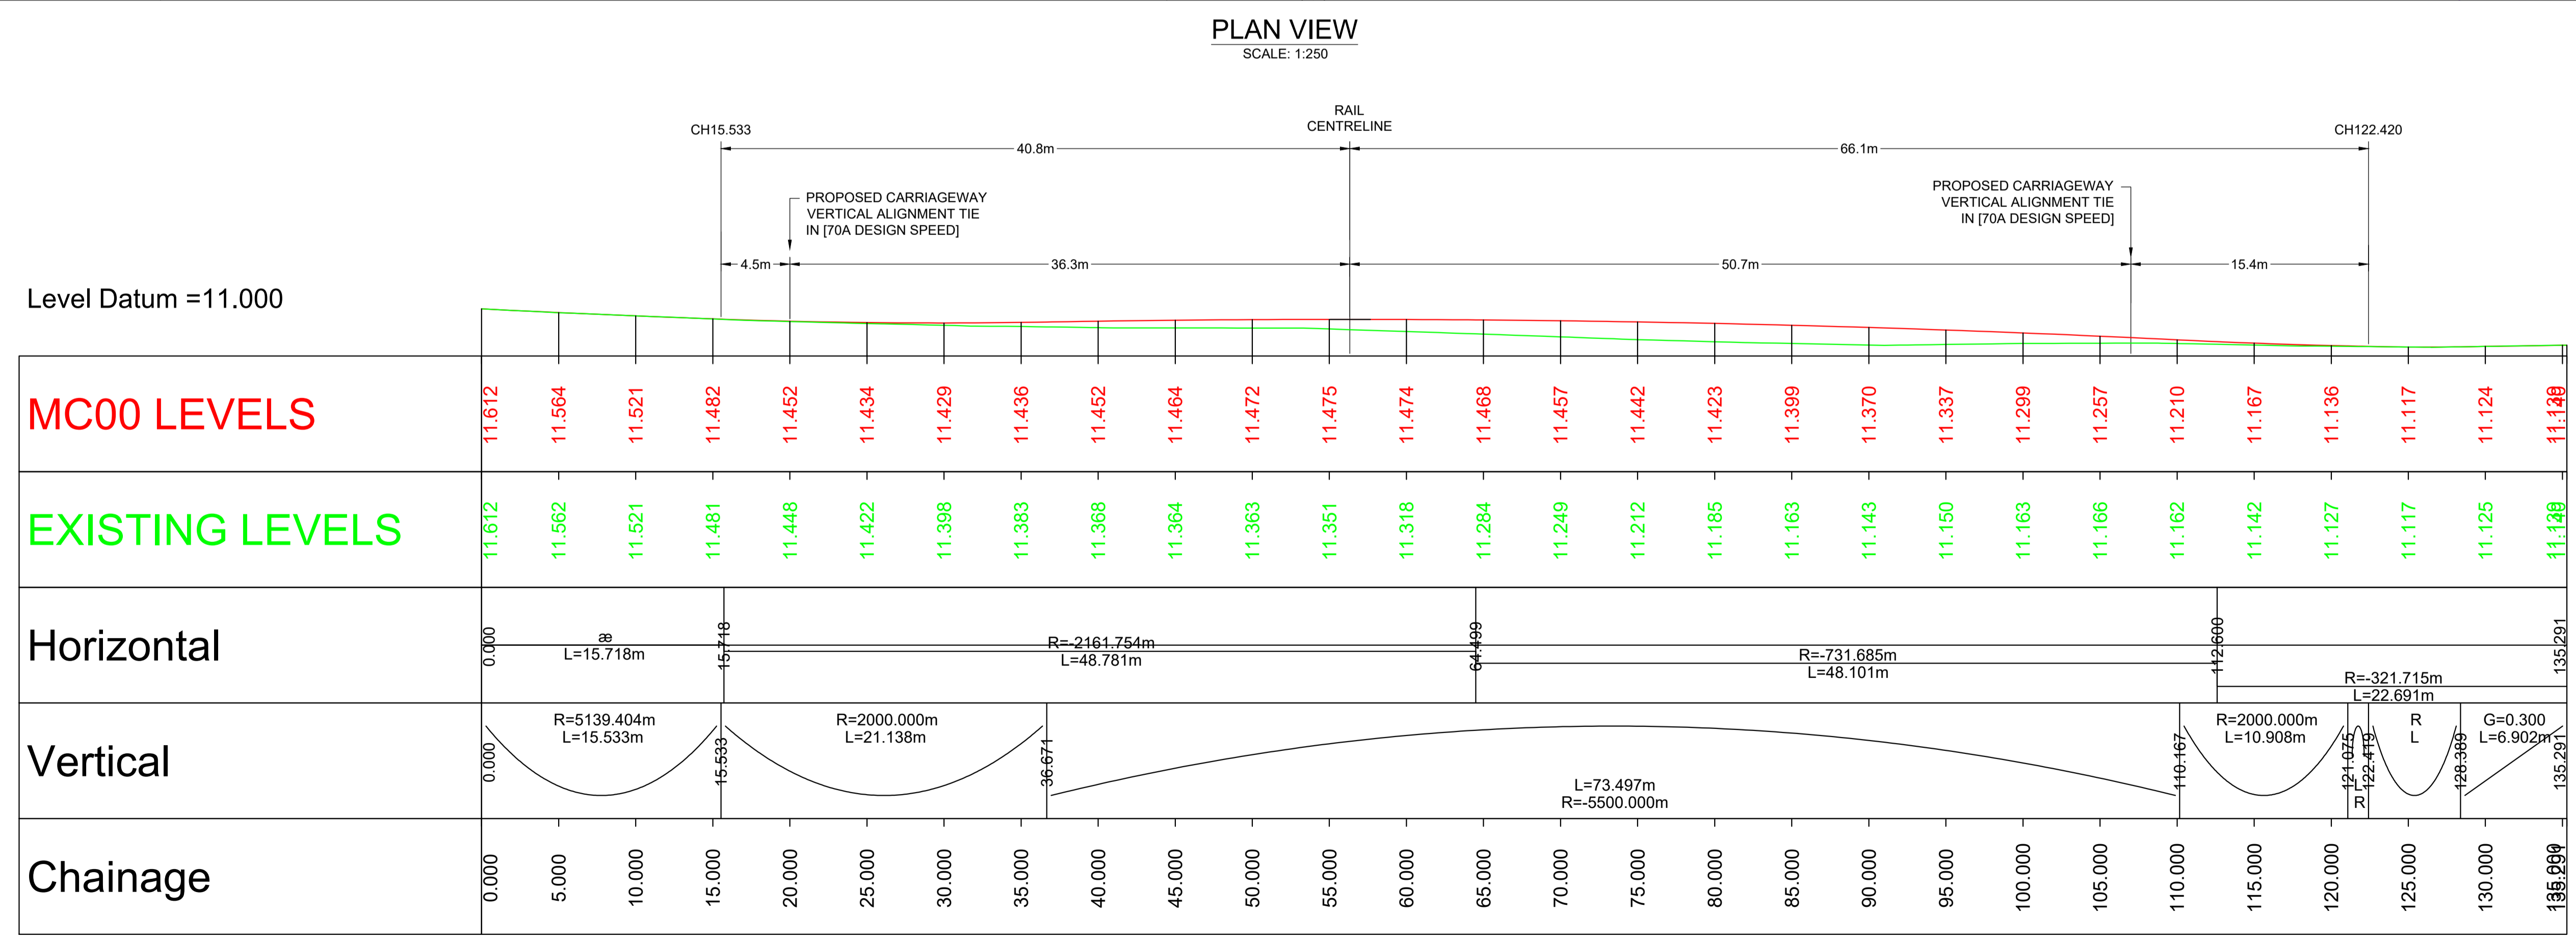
PLAN VIEW
SCALE: 1:250

RAIL CENTRELINE

CH15.533

CH122.420

40.8m

66.1m

PROPOSED CARRIAGEWAY VERTICAL ALIGNMENT TIE IN [70A DESIGN SPEED]

PROPOSED CARRIAGEWAY VERTICAL ALIGNMENT TIE IN [70A DESIGN SPEED]

4.5m

36.3m

50.7m

15.4m

Level Datum =11.000

| MC00 LEVELS | 11.612 | 11.564 | 11.521 | 11.482 | 11.452 | 11.434 | 11.429 | 11.436 | 11.452 | 11.464 | 11.472 | 11.475 | 11.474 | 11.468 | 11.457 | 11.442 | 11.423 | 11.399 | 11.370 | 11.337 | 11.299 | 11.257 | 11.210 | 11.167 | 11.136 | 11.117 | 11.124 | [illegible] |
|---|---|---|---|---|---|---|---|---|---|---|---|---|---|---|---|---|---|---|---|---|---|---|---|---|---|---|---|---|
| EXISTING LEVELS | 11.612 | 11.562 | 11.521 | 11.481 | 11.448 | 11.422 | 11.398 | 11.383 | 11.368 | 11.364 | 11.363 | 11.351 | 11.318 | 11.284 | 11.249 | 11.212 | 11.185 | 11.163 | 11.143 | 11.150 | 11.163 | 11.166 | 11.162 | 11.142 | 11.127 | 11.117 | 11.125 | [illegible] |

Horizontal
0.000
æ
L=15.718m
15.718
R=-2161.754m
L=48.781m
64.499
R=-731.685m
L=48.101m
112.600
R=-321.715m
L=22.691m
135.291

Vertical
0.000
R=5139.404m
L=15.533m
15.533
R=2000.000m
L=21.138m
36.671
L=73.497m
R=-5500.000m
110.167
R=2000.000m
L=10.908m
121.075
L
R
122.419
R
L
128.389
G=0.300
L=6.902m
135.291

Chainage
0.000
5.000
10.000
15.000
20.000
25.000
30.000
35.000
40.000
45.000
50.000
55.000
60.000
65.000
70.000
75.000
80.000
85.000
90.000
95.000
100.000
105.000
110.000
115.000
120.000
125.000
130.000
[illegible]